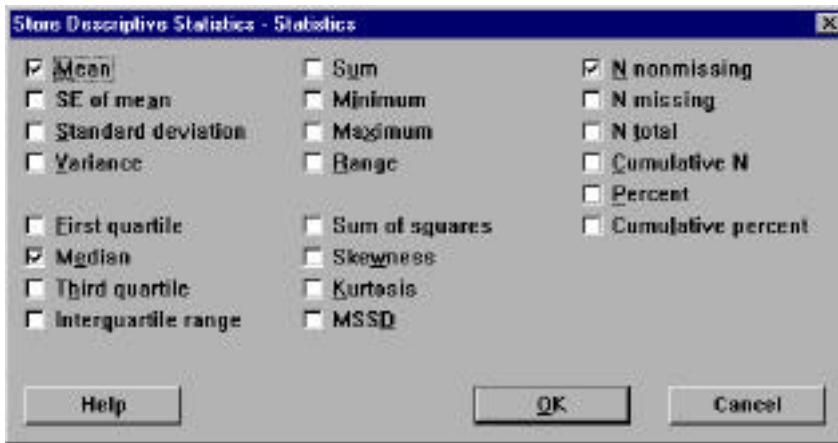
Store Descriptive Statistics - Statistics

Mean
SE of mean
Standard deviation
Variance

First quartile
Median
Third quartile
Interquartile range

Sum
Minimum
Maximum
Range

Sum of squares
Skewness
Kurtosis
MSSD

N nonmissing
N missing
N total
Cumulative N
Percent
Cumulative percent

Help
OK
Cancel